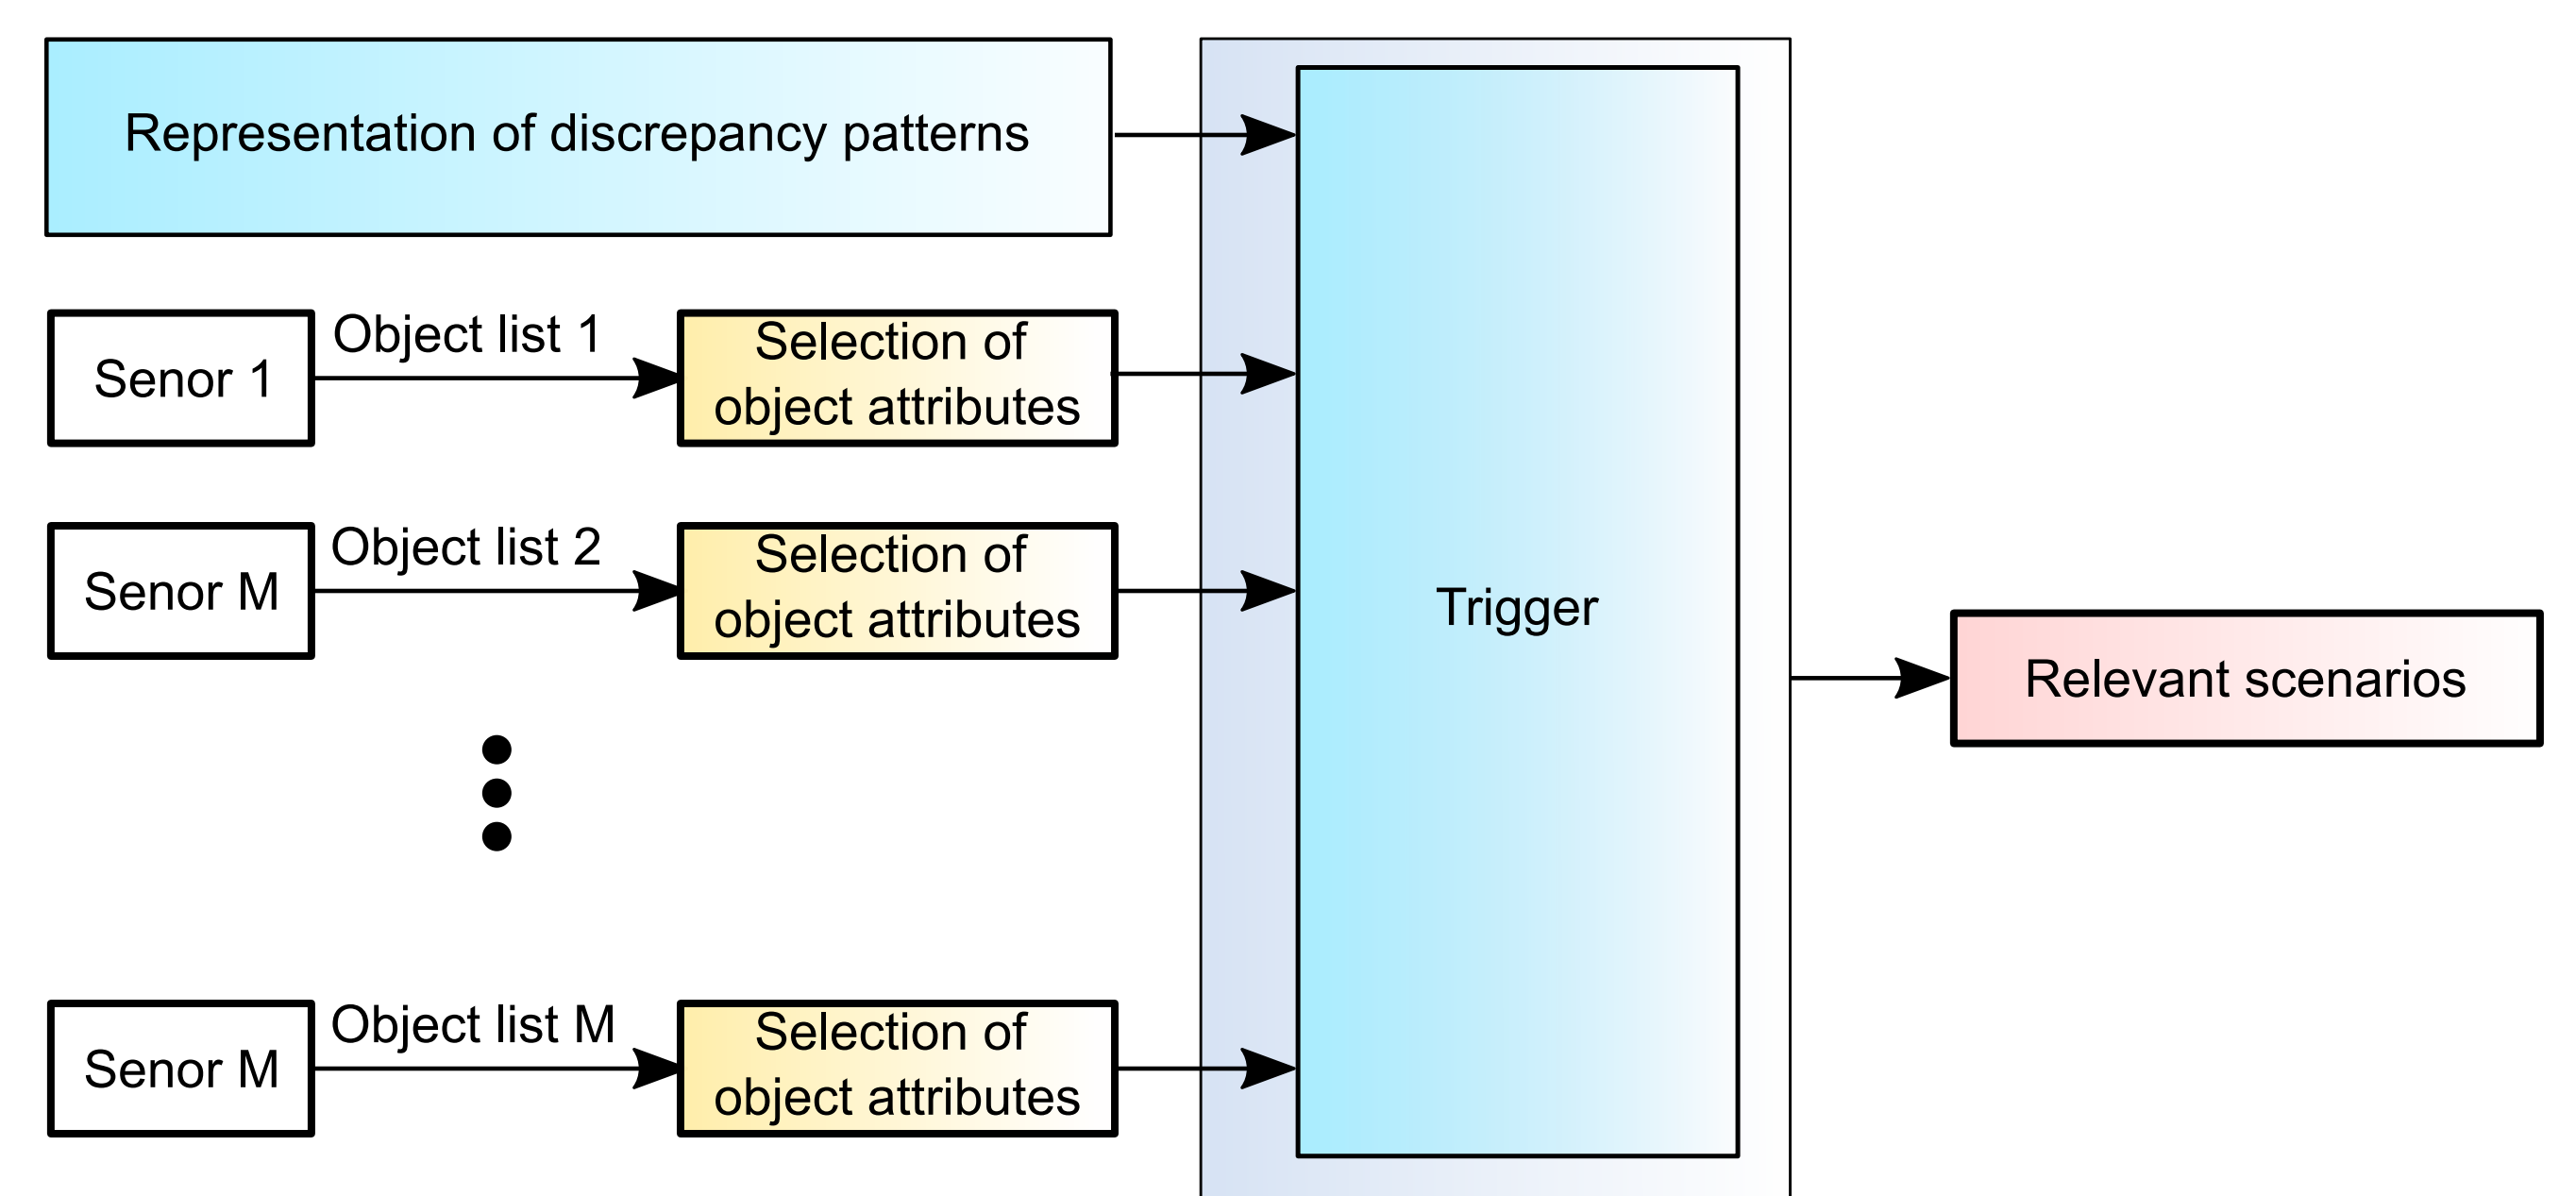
Representation of discrepancy patterns

Senor 1

Object list 1

Selection of object attributes

Senor M

Object list 2

Selection of object attributes

Senor M

Object list M

Selection of object attributes

Trigger

Relevant scenarios